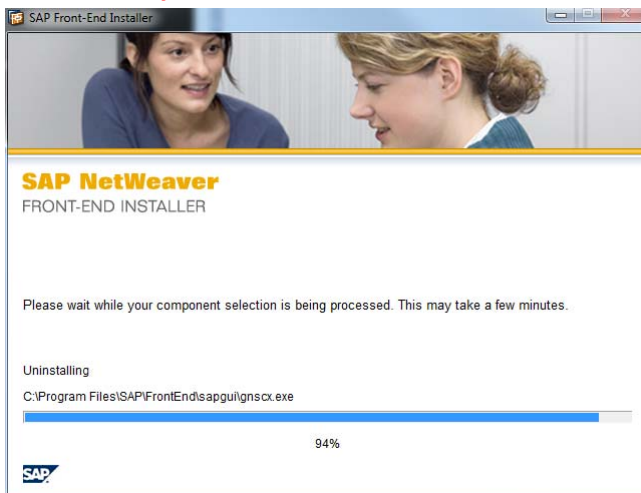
SAP Front-End Installer

SAP NetWeaver
FRONT-END INSTALLER

Please wait while your component selection is being processed. This may take a few minutes.

Uninstalling
C:\Program Files\SAP\FrontEnd\sapgui\gnscx.exe

94%

SAP